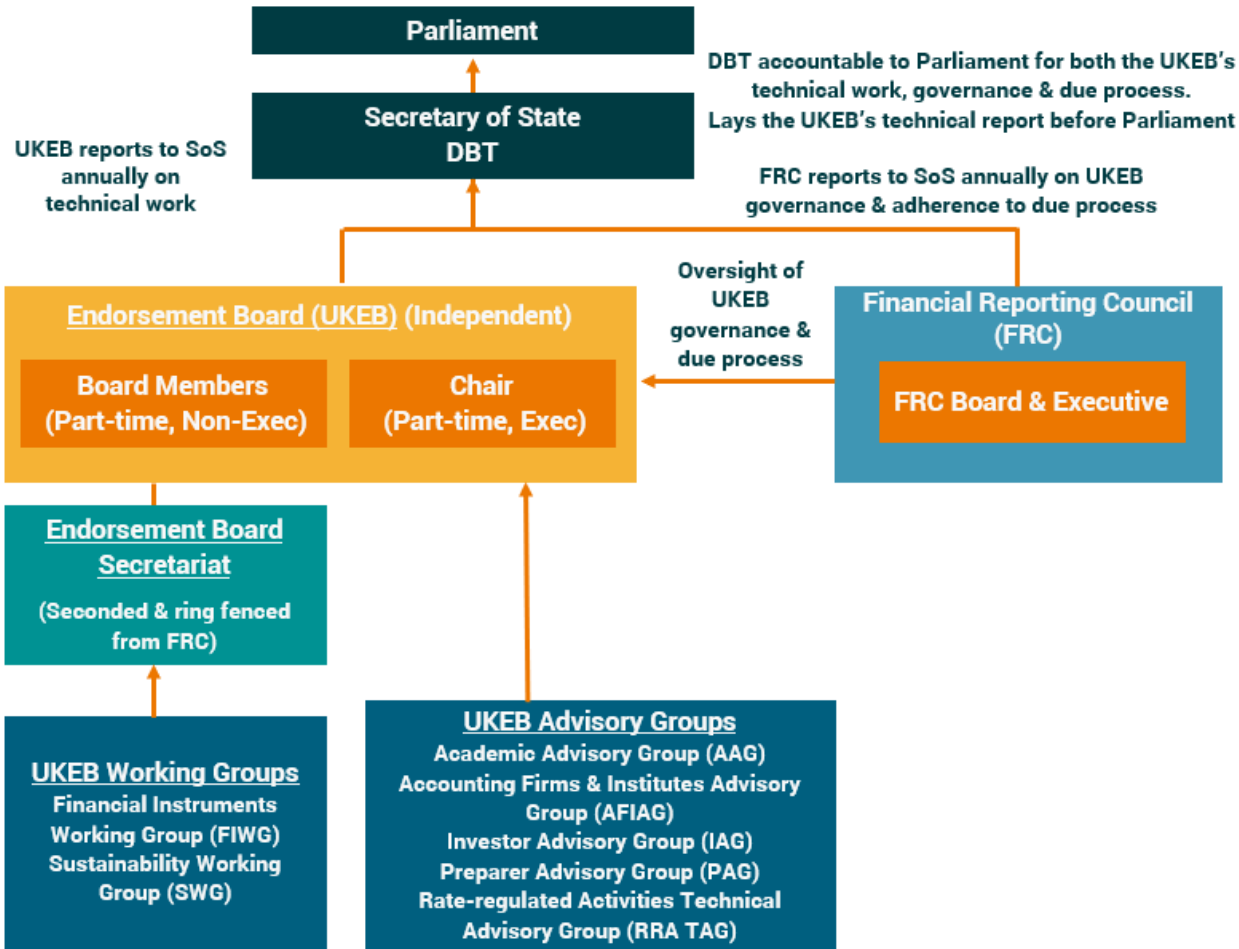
Parliament

DBT accountable to Parliament for both the UKEB's technical work, governance & due process. Lays the UKEB's technical report before Parliament

Secretary of State
DBT

UKEB reports to SoS annually on technical work

FRC reports to SoS annually on UKEB governance & adherence to due process

Oversight of UKEB governance & due process

Endorsement Board (UKEB) (Independent)

Board Members
(Part-time, Non-Exec)

Chair
(Part-time, Exec)

Financial Reporting Council (FRC)

FRC Board & Executive

Endorsement Board Secretariat

(Seconded & ring fenced from FRC)

UKEB Working Groups
Financial Instruments Working Group (FIWG)
Sustainability Working Group (SWG)

UKEB Advisory Groups
Academic Advisory Group (AAG)
Accounting Firms & Institutes Advisory Group (AFIAG)
Investor Advisory Group (IAG)
Preparer Advisory Group (PAG)
Rate-regulated Activities Technical Advisory Group (RRA TAG)